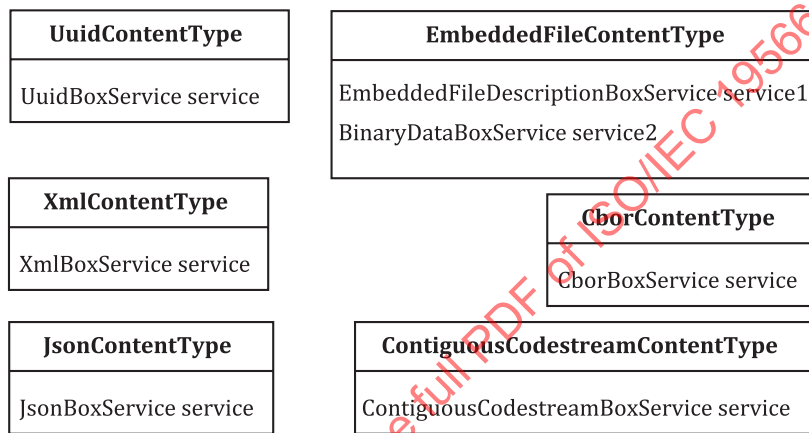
UuidContentType

UuidBoxService service

EmbeddedFileContentType

EmbeddedFileDescriptionBoxService service1

BinaryDataBoxService service2

XmlContentType

XmlBoxService service

CborContentType

CborBoxService service

JsonContentType

JsonBoxService service

ContiguousCodestreamContentType

ContiguousCodestreamBoxService service

e full PDF of ISO/IEC 1956